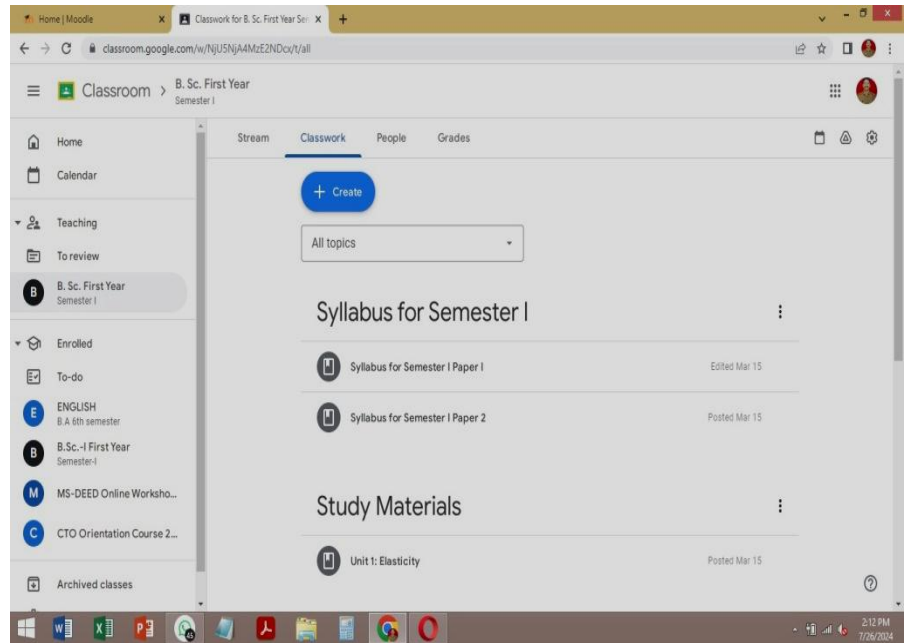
Home | Moodle
Classwork for B. Sc. First Year Se
classroom.google.com/w/NjU5NjA4MzE2NDcx/t/all

Classroom > B. Sc. First Year
Semester I

Home
Calendar
Teaching
To review
B. Sc. First Year
Semester I
Enrolled
To-do
ENGLISH
B.A 6th semester
B.Sc.-I First Year
Semester-I
MS-DEED Online Worksho...
CTO Orientation Course 2...
Archived classes

Stream
Classwork
People
Grades

+ Create

All topics

Syllabus for Semester I

Syllabus for Semester I Paper I
Edited Mar 15

Syllabus for Semester I Paper 2
Posted Mar 15

Study Materials

Unit 1: Elasticity
Posted Mar 15

2:12 PM
7/26/2024